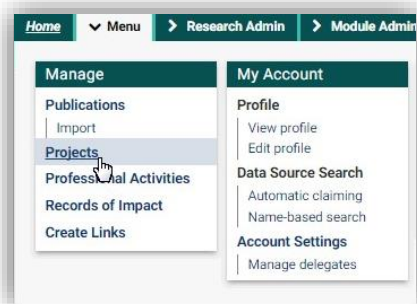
Home Menu Research Admin Module Admin

Manage
Publications
Import
Projects
Profess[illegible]al Activities
Records of Impact
Create Links

My Account
Profile
View profile
Edit profile
Data Source Search
Automatic claiming
Name-based search
Account Settings
Manage delegates